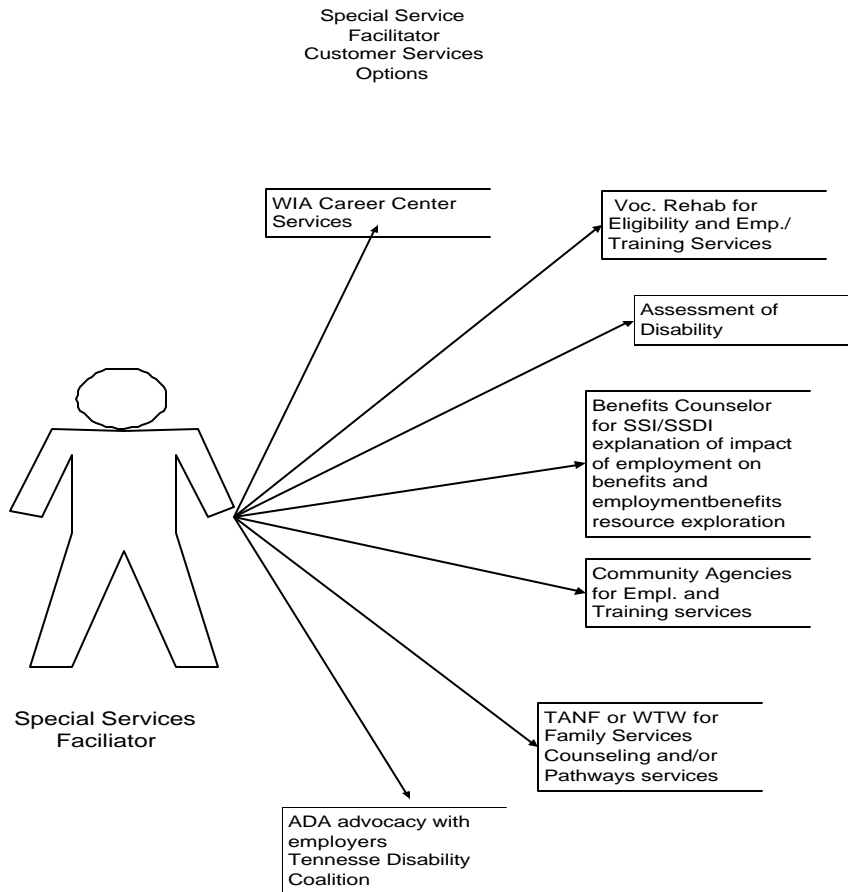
Special Service Facilitator Customer Services Options

WIA Career Center Services

Voc. Rehab for Eligibility and Emp./ Training Services

Assessment of Disability

Benefits Counselor for SSI/SSDI explanation of impact of employment on benefits and employmentbenefits resource exploration

Community Agencies for Empl. and Training services

TANF or WTW for Family Services Counseling and/or Pathways services

ADA advocacy with employers Tennesse Disability Coalition

Special Services Faciliator